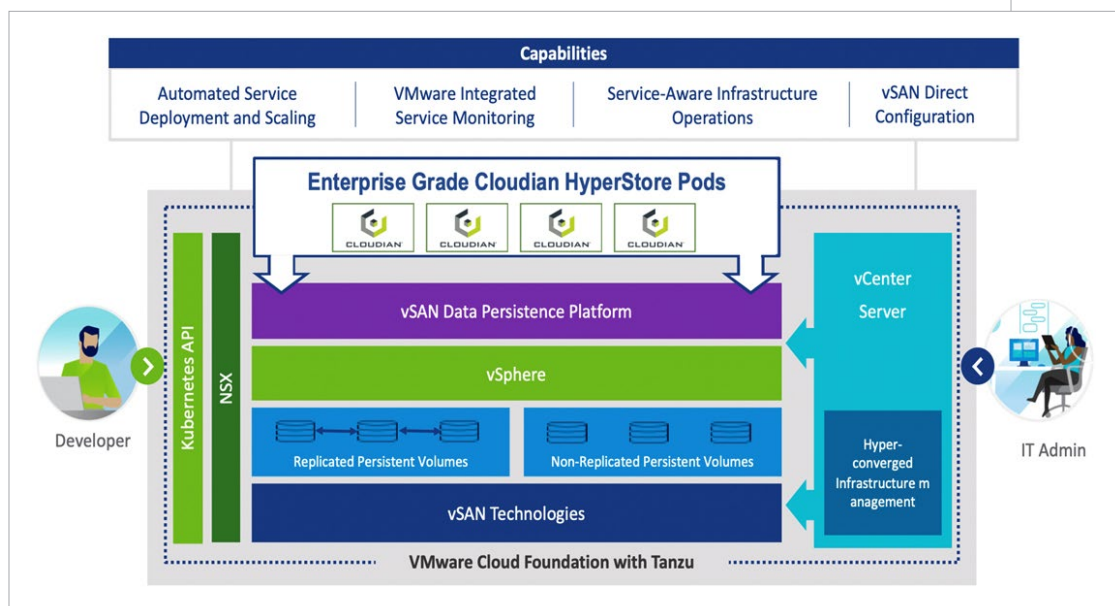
Capabilities

Automated Service Deployment and Scaling

VMware Integrated Service Monitoring

Service-Aware Infrastructure Operations

vSAN Direct Configuration

Enterprise Grade Cloudian HyperStore Pods

CLOUDIAN

CLOUDIAN

CLOUDIAN

CLOUDIAN

Kubernetes API

NSX

vSAN Data Persistence Platform

vSphere

Replicated Persistent Volumes

Non-Replicated Persistent Volumes

vSAN Technologies

vCenter Server

Hyper-converged Infrastructure m anagement

Developer

IT Admin

VMware Cloud Foundation with Tanzu